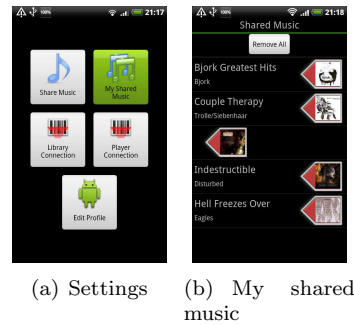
21:17

Share Music

My Shared Music

Library Connection

Player Connection

Edit Profile

21:18

Shared Music

Remove All

Bjork Greatest Hits
Bjork

Couple Therapy
Trolle/Siebenhaar

Indestructible
Disturbed

Hell Freezes Over
Eagles

(a) Settings

(b) My shared music